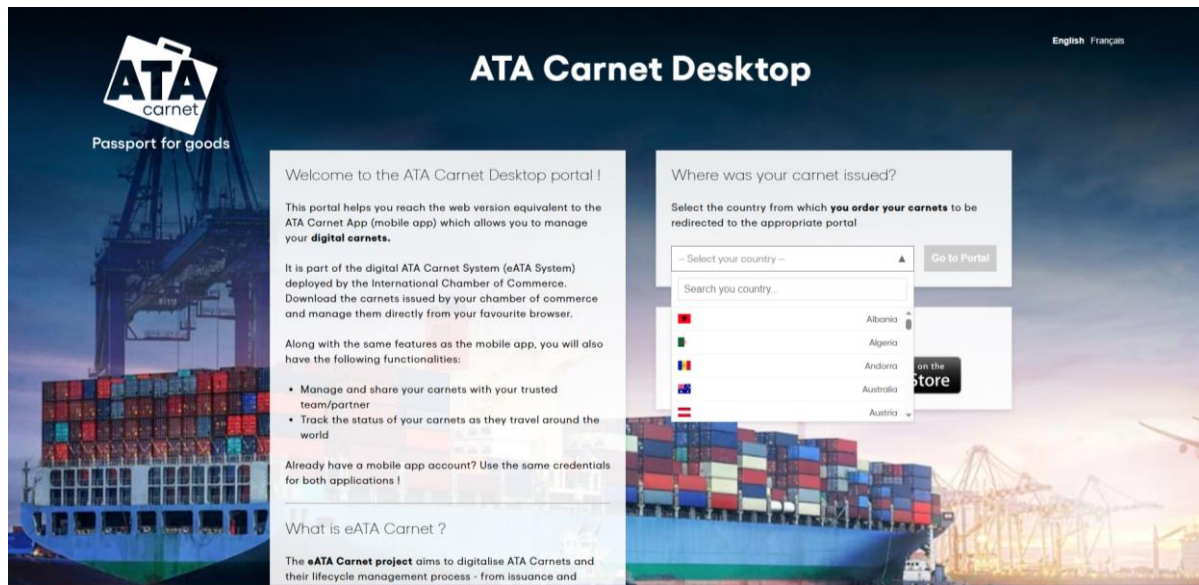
ATA carnet
Passport for goods

ATA Carnet Desktop

English Français

Welcome to the ATA Carnet Desktop portal !

This portal helps you reach the web version equivalent to the ATA Carnet App (mobile app) which allows you to manage your **digital carnets.**

It is part of the digital ATA Carnet System (eATA System) deployed by the International Chamber of Commerce. Download the carnets issued by your chamber of commerce and manage them directly from your favourite browser.

Along with the same features as the mobile app, you will also have the following functionalities:

- Manage and share your carnets with your trusted team/partner
- Track the status of your carnets as they travel around the world

Already have a mobile app account? Use the same credentials for both applications !

What is eATA Carnet ?

The **eATA Carnet project** aims to digitalise ATA Carnets and their lifecycle management process - from issuance and

Where was your carnet issued?

Select the country from which **you order your carnets** to be redirected to the appropriate portal

-- Select your country --

Go to Portal

Search you country...

Albania
Algeria
Andorra
Australia
Austria

on the
Store